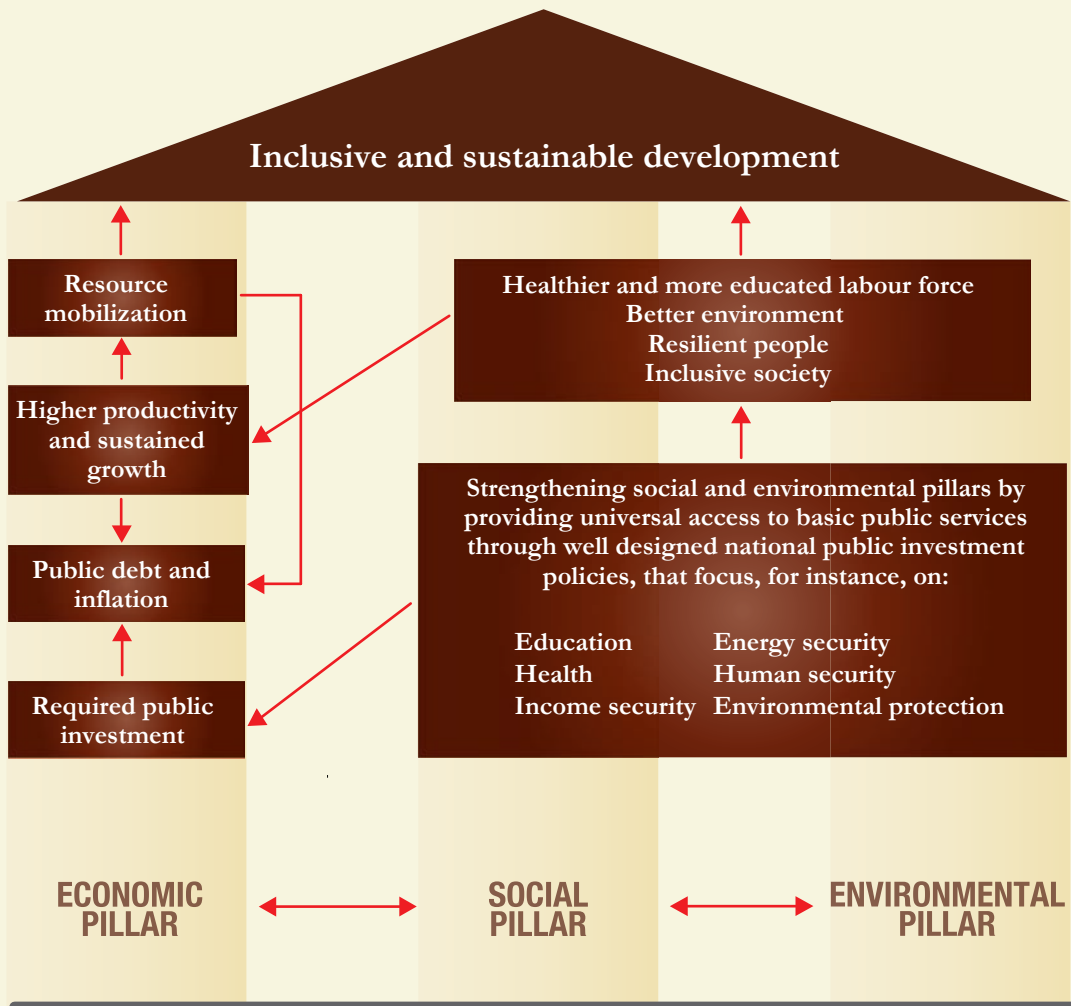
Inclusive and sustainable development

Resource mobilization

Higher productivity and sustained growth

Public debt and inflation

Required public investment

Healthier and more educated labour force
Better environment
Resilient people
Inclusive society

Strengthening social and environmental pillars by providing universal access to basic public services through well designed national public investment policies, that focus, for instance, on:

Education
Health
Income security

Energy security
Human security
Environmental protection

ECONOMIC PILLAR

SOCIAL PILLAR

ENVIRONMENTAL PILLAR